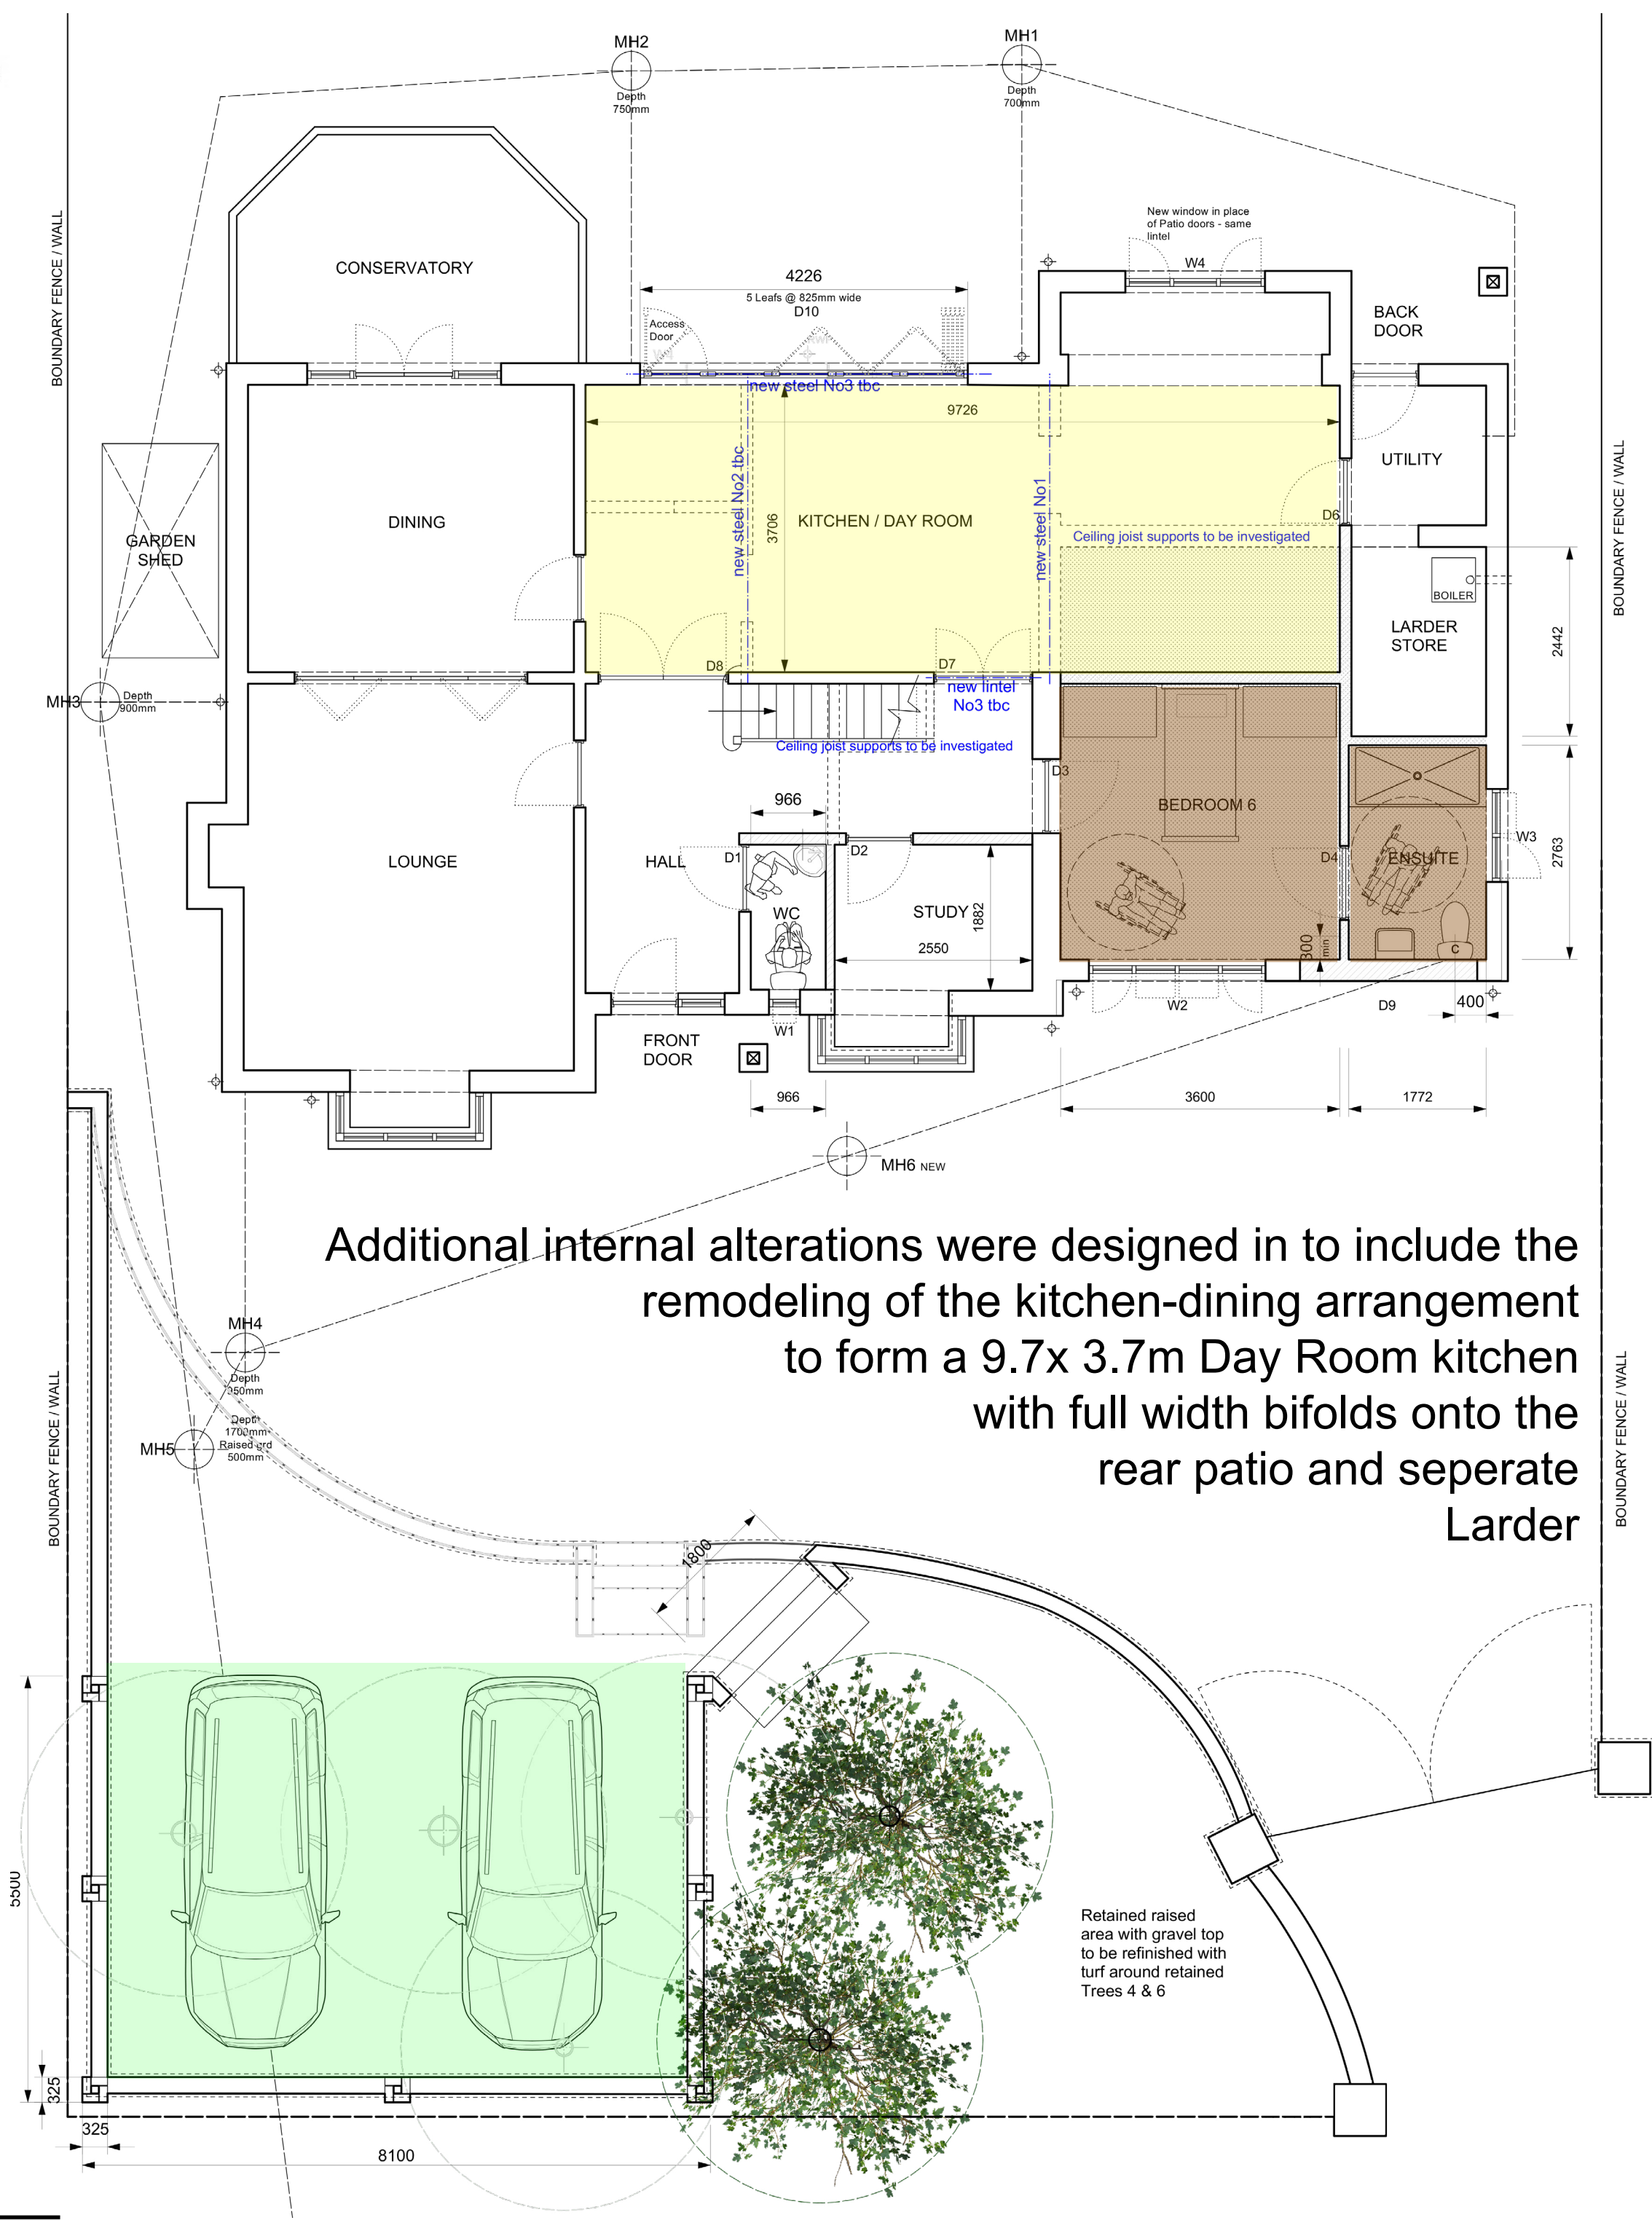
MH2
Depth 750mm

MH1
Depth 700mm

BOUNDARY FENCE / WALL

CONSERVATORY

New window in place of Patio doors - same lintel
W4

4226
5 Leafs @ 825mm wide
D10
Access Door

BACK DOOR

new steel No3 tbc
9726

UTILITY

DINING

GARDEN SHED

new steel No2 tbc
3706
KITCHEN / DAY ROOM
new steel No1
Ceiling joist supports to be investigated
D6

BOILER
LARDER STORE
2442

BOUNDARY FENCE / WALL

D8
D7
new lintel No3 tbc

MH3
Depth 900mm

Ceiling joist supports to be investigated

D3
BEDROOM 6

966
W3
2763

LOUNGE
HALL
D1
D2
STUDY
1882
D4
ENSUITE

WC
2550
300 min
C

FRONT DOOR
W1
W2
D9
400

966
3600
1772

MH6 NEW

Additional internal alterations were designed in to include the remodeling of the kitchen-dining arrangement to form a 9.7x 3.7m Day Room kitchen with full width bifolds onto the rear patio and seperate Larder

MH4
Depth 950mm

MH5
Depth 1700mm
Raised grd 500mm

BOUNDARY FENCE / WALL

BOUNDARY FENCE / WALL

1800

5500

Retained raised area with gravel top to be refinished with turf around retained Trees 4 & 6

325
325
8100